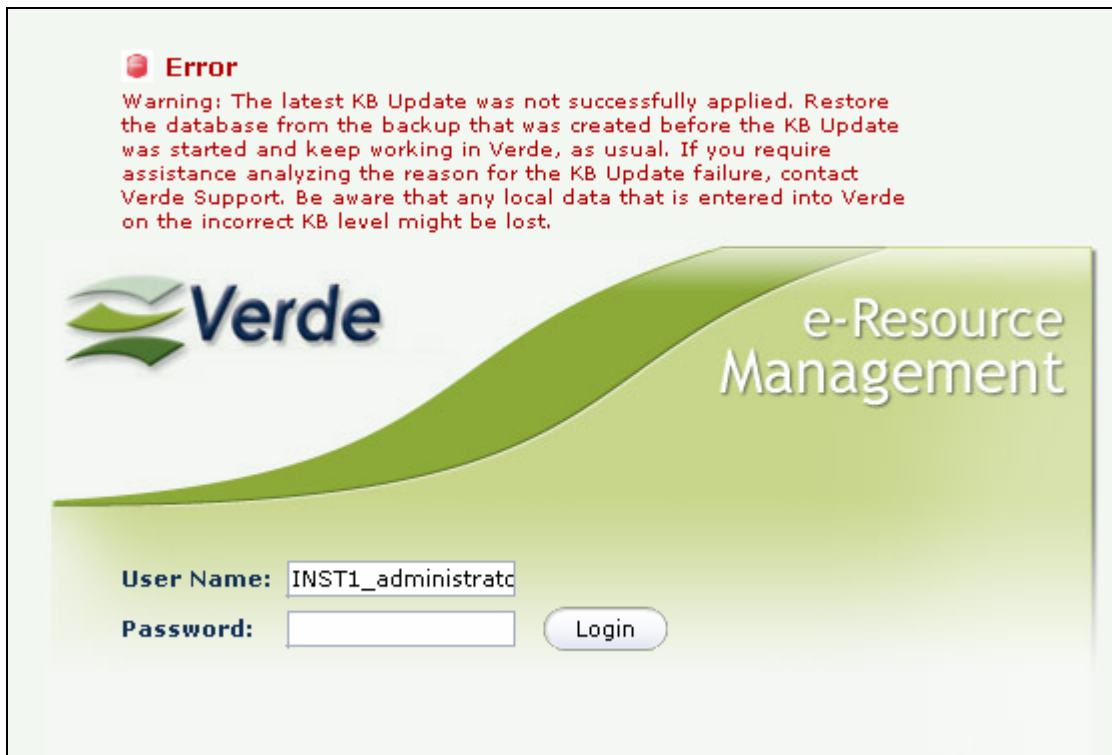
Error

Warning: The latest KB Update was not successfully applied. Restore the database from the backup that was created before the KB Update was started and keep working in Verde, as usual. If you require assistance analyzing the reason for the KB Update failure, contact Verde Support. Be aware that any local data that is entered into Verde on the incorrect KB level might be lost.

Verde

e-Resource Management

User Name: INST1_administratc

Password:

Login